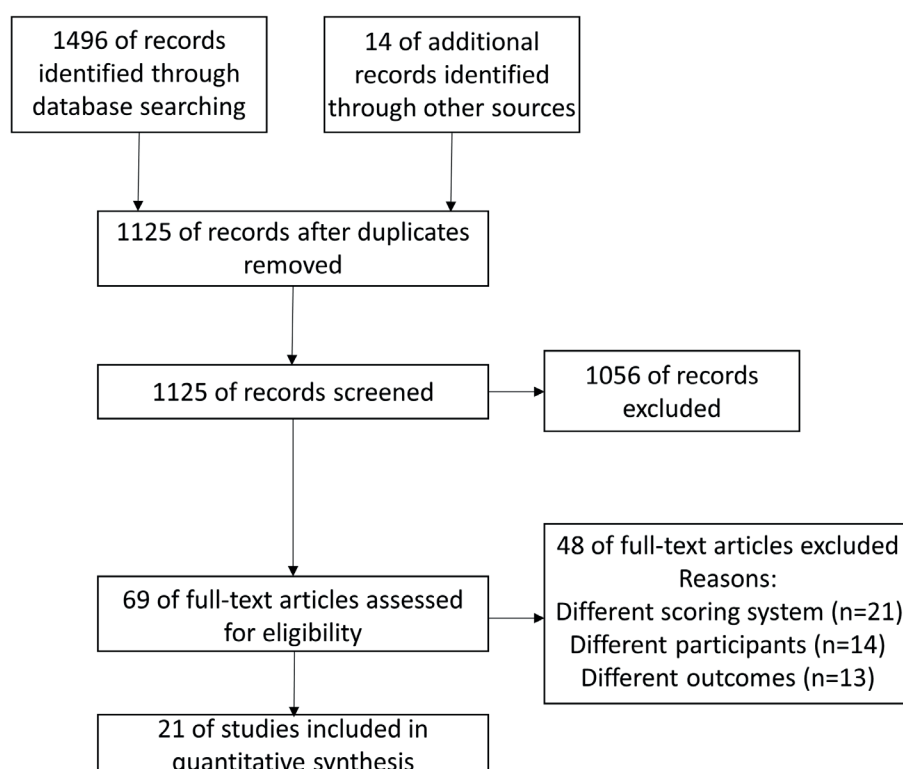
1496 of records identified through database searching

14 of additional records identified through other sources

1125 of records after duplicates removed

1125 of records screened

1056 of records excluded

69 of full-text articles assessed for eligibility

48 of full-text articles excluded
Reasons:
Different scoring system (n=21)
Different participants (n=14)
Different outcomes (n=13)

21 of studies included in quantitative synthesis